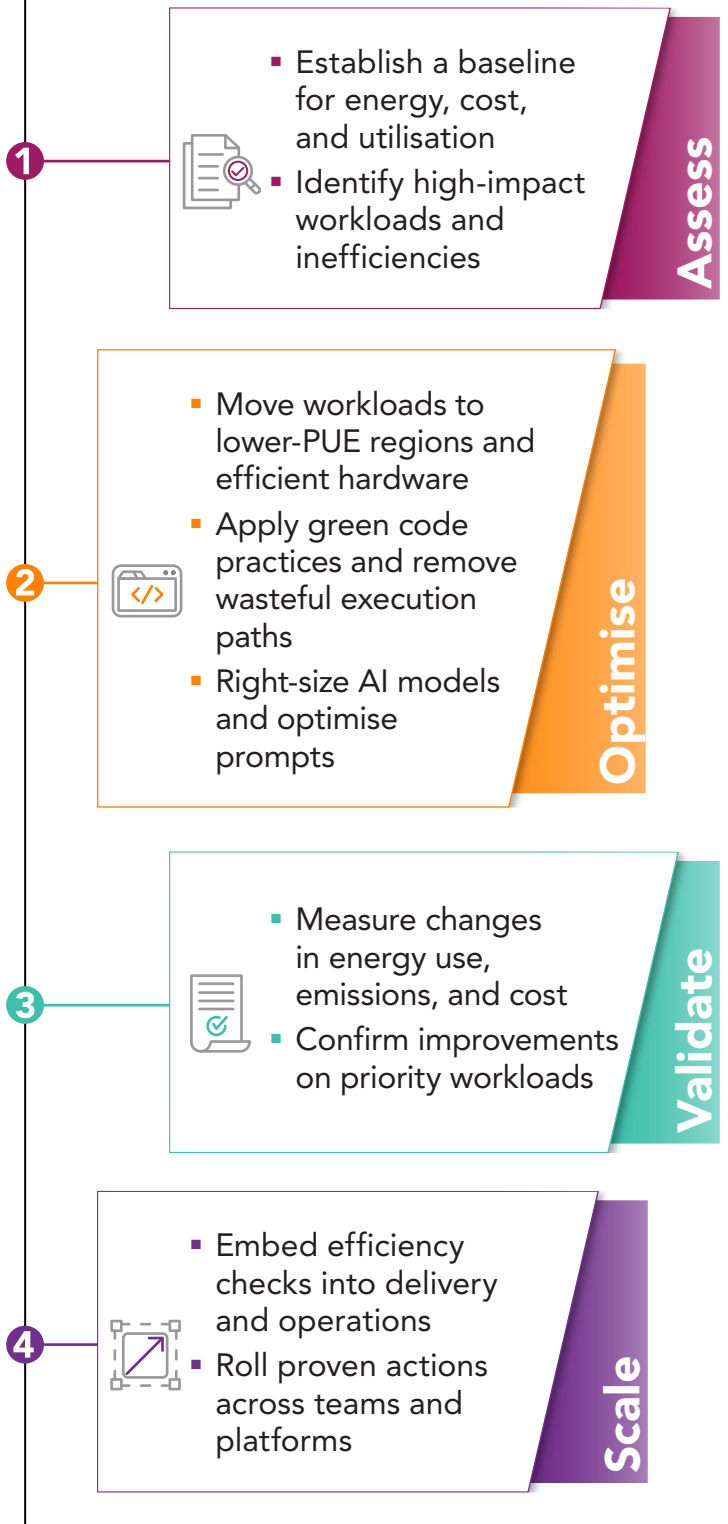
1

- Establish a baseline for energy, cost, and utilisation
- Identify high-impact workloads and inefficiencies

Assess

2

- Move workloads to lower-PUE regions and efficient hardware
- Apply green code practices and remove wasteful execution paths
- Right-size AI models and optimise prompts

Optimise

3

- Measure changes in energy use, emissions, and cost
- Confirm improvements on priority workloads

Validate

4

- Embed efficiency checks into delivery and operations
- Roll proven actions across teams and platforms

Scale